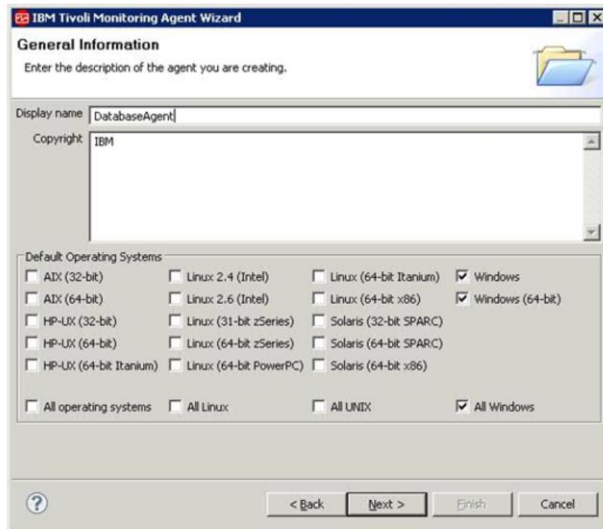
IBM Tivoli Monitoring Agent Wizard

General Information

Enter the description of the agent you are creating.

Display name DatabaseAgent

Copyright IBM

Default Operating Systems

AIX (32-bit)
AIX (64-bit)
HP-UX (32-bit)
HP-UX (64-bit)
HP-UX (64-bit Itanium)
Linux 2.4 (Intel)
Linux 2.6 (Intel)
Linux (31-bit zSeries)
Linux (64-bit zSeries)
Linux (64-bit PowerPC)
Linux (64-bit Itanium)
Linux (64-bit x86)
Solaris (32-bit SPARC)
Solaris (64-bit SPARC)
Solaris (64-bit x86)
Windows
Windows (64-bit)

All operating systems
All Linux
All UNIX
All Windows

?

< Back
Next >
Finish
Cancel